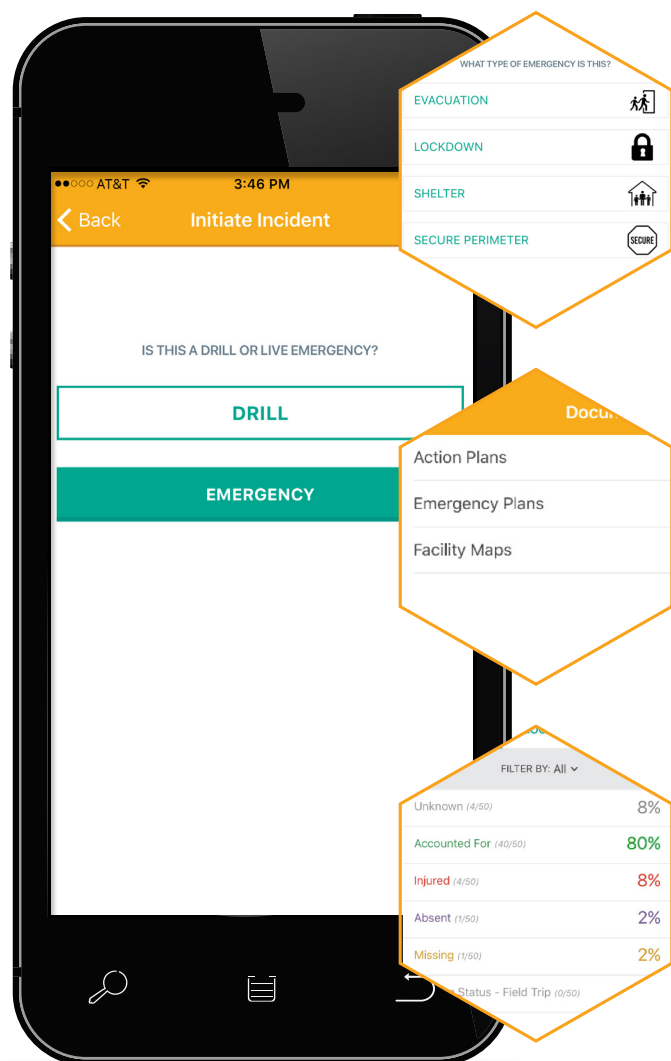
●●○○○ AT&T 3:46 PM

Back Initiate Incident

IS THIS A DRILL OR LIVE EMERGENCY?

DRILL

EMERGENCY

WHAT TYPE OF EMERGENCY IS THIS?

EVACUATION

LOCKDOWN

SHELTER

SECURE PERIMETER

SECURE

Docu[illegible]

Action Plans

Emergency Plans

Facility Maps

FILTER BY: All

Unknown (4/50) 8%

Accounted For (40/50) 80%

Injured (4/50) 8%

Absent (1/50) 2%

Missing (1/50) 2%

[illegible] Status - Field Trip (0/50)